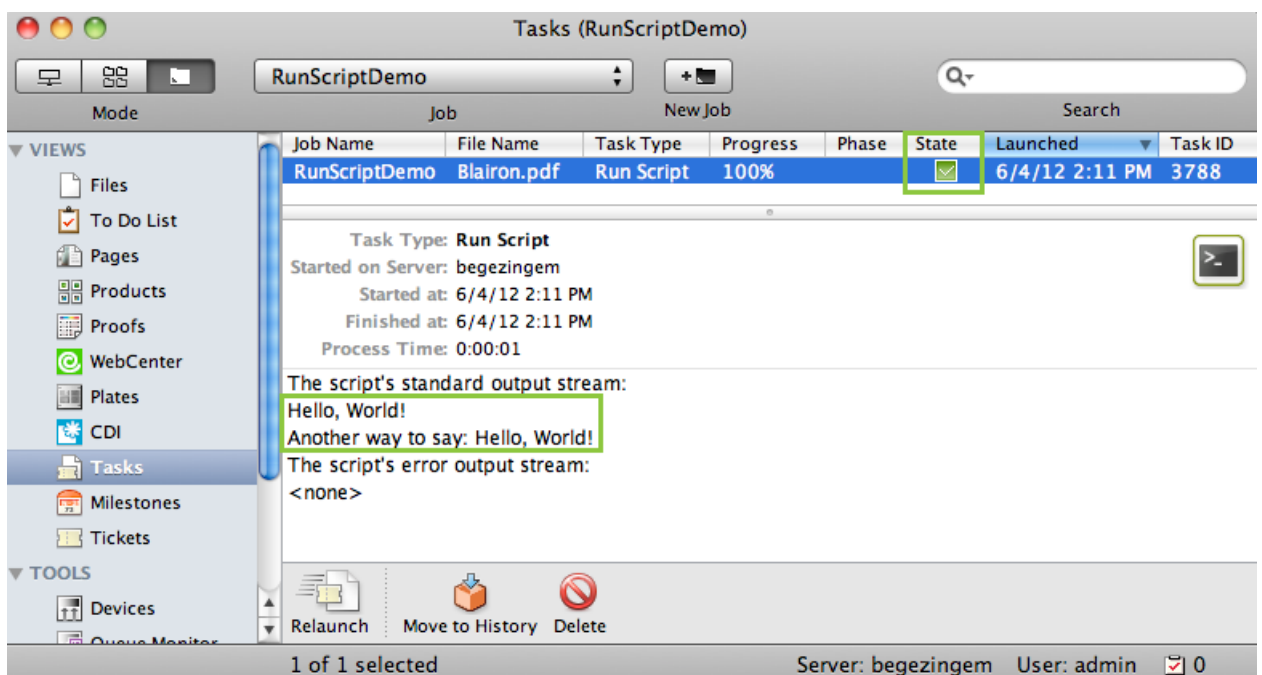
Tasks (RunScriptDemo)

Mode

RunScriptDemo

Job

New Job

Search

▼ VIEWS

Files

To Do List

Pages

Products

Proofs

WebCenter

Plates

CDI

Tasks

Milestones

Tickets

▼ TOOLS

Devices

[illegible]

| Job Name | File Name | Task Type | Progress | Phase | State | Launched | Task ID |
|---|---|---|---|---|---|---|---|
| RunScriptDemo | Blairon.pdf | Run Script | 100% | | | 6/4/12 2:11 PM | 3788 |

Task Type: Run Script
Started on Server: begezingem
Started at: 6/4/12 2:11 PM
Finished at: 6/4/12 2:11 PM
Process Time: 0:00:01

The script's standard output stream:
Hello, World!
Another way to say: Hello, World!
The script's error output stream:
<none>

Relaunch

Move to History

Delete

1 of 1 selected

Server: begezingem User: admin 0